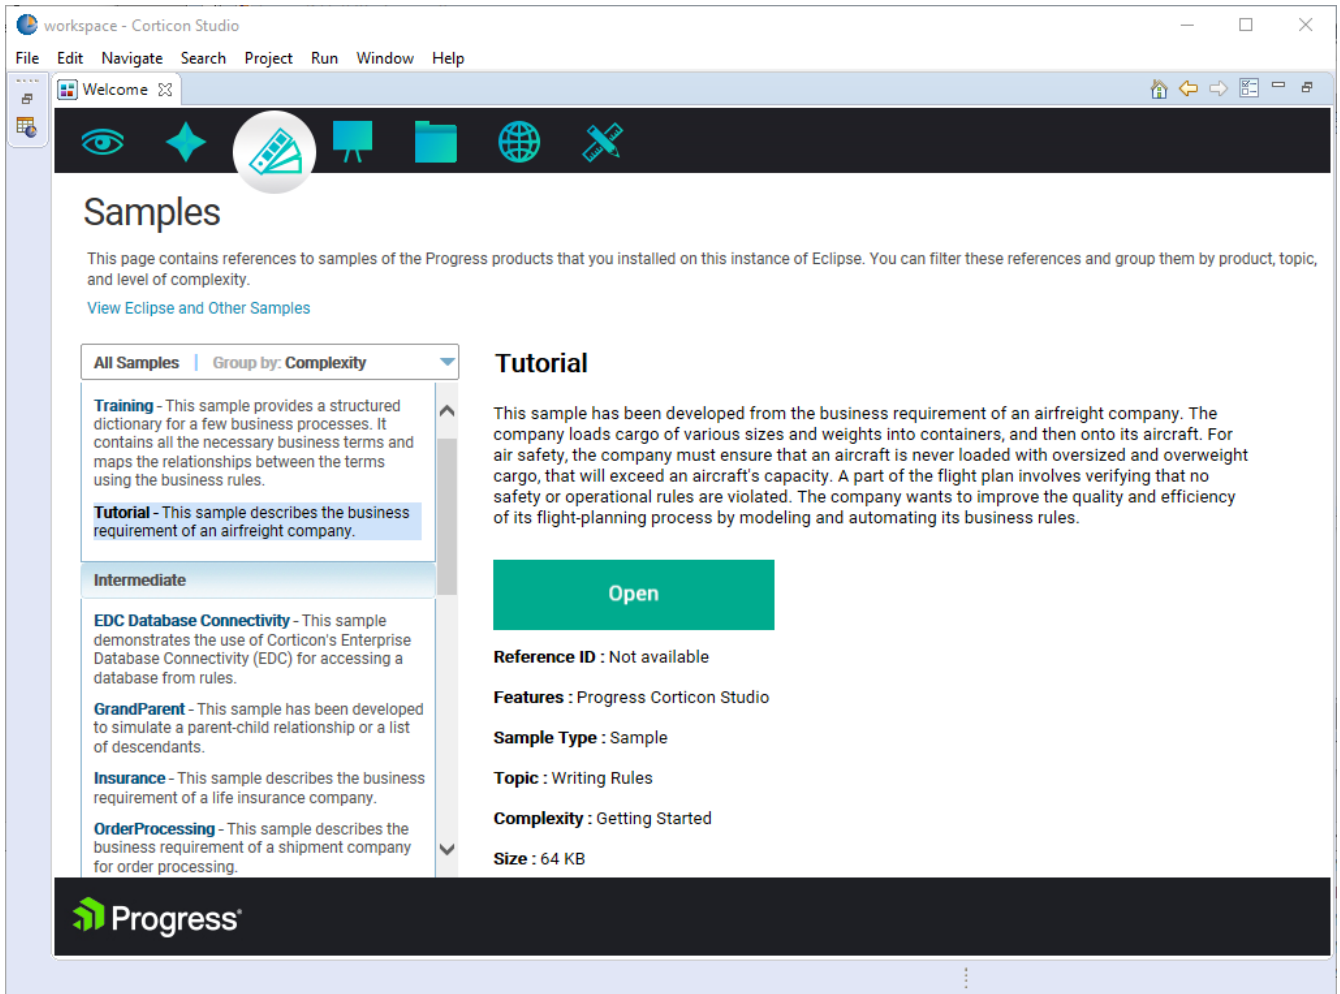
workspace - Corticon Studio

File Edit Navigate Search Project Run Window Help

Welcome

Samples

This page contains references to samples of the Progress products that you installed on this instance of Eclipse. You can filter these references and group them by product, topic, and level of complexity.

View Eclipse and Other Samples

All Samples | Group by: Complexity

Training - This sample provides a structured dictionary for a few business processes. It contains all the necessary business terms and maps the relationships between the terms using the business rules.

Tutorial - This sample describes the business requirement of an airfreight company.

Intermediate

EDC Database Connectivity - This sample demonstrates the use of Corticon's Enterprise Database Connectivity (EDC) for accessing a database from rules.

GrandParent - This sample has been developed to simulate a parent-child relationship or a list of descendants.

Insurance - This sample describes the business requirement of a life insurance company.

OrderProcessing - This sample describes the business requirement of a shipment company for order processing.

Tutorial

This sample has been developed from the business requirement of an airfreight company. The company loads cargo of various sizes and weights into containers, and then onto its aircraft. For air safety, the company must ensure that an aircraft is never loaded with oversized and overweight cargo, that will exceed an aircraft's capacity. A part of the flight plan involves verifying that no safety or operational rules are violated. The company wants to improve the quality and efficiency of its flight-planning process by modeling and automating its business rules.

Open

Reference ID : Not available

Features : Progress Corticon Studio

Sample Type : Sample

Topic : Writing Rules

Complexity : Getting Started

Size : 64 KB

Progress